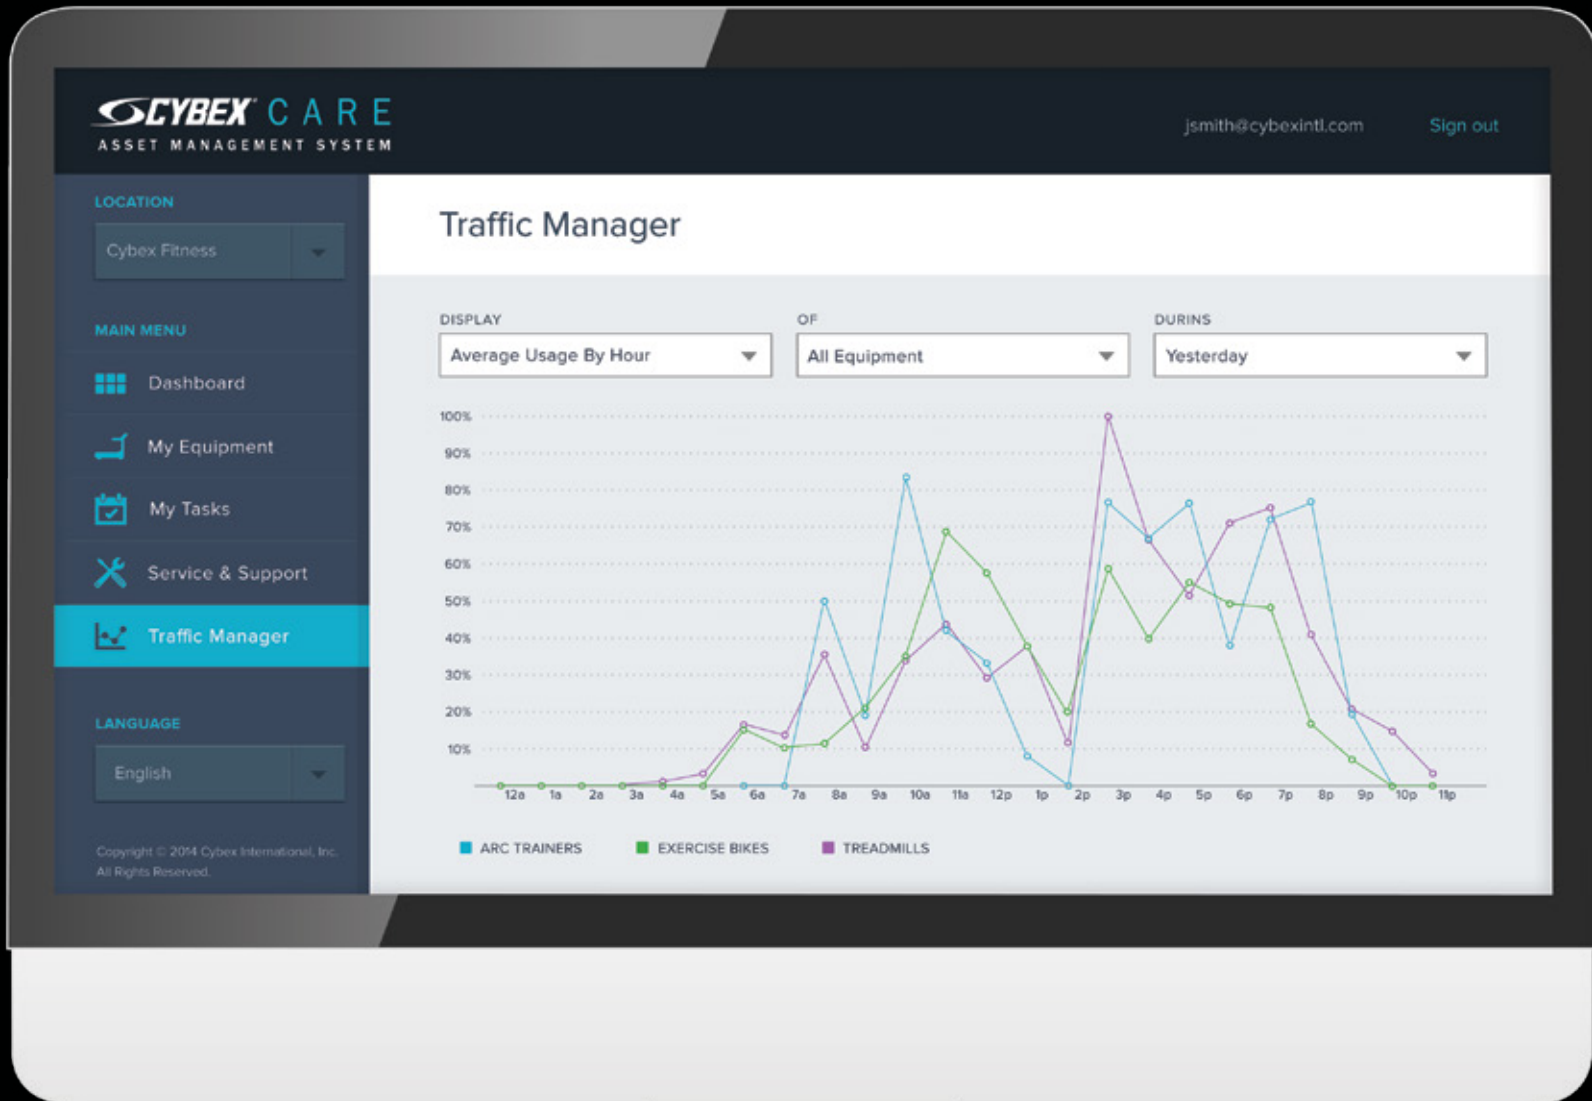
CYBEX CARE
ASSET MANAGEMENT SYSTEM

jsmith@cybexintl.com

Sign out

LOCATION

Cybex Fitness

MAIN MENU

Dashboard

My Equipment

My Tasks

Service & Support

Traffic Manager

LANGUAGE

English

Copyright © 2014 Cybex International, Inc. All Rights Reserved.

Traffic Manager

DISPLAY

Average Usage By Hour

OF

All Equipment

DURINS

Yesterday

100%
90%
80%
70%
60%
50%
40%
30%
20%
10%

12a 1a 2a 3a 4a 5a 6a 7a 8a 9a 10a 11a 12p 1p 2p 3p 4p 5p 6p 7p 8p 9p 10p 11p

ARC TRAINERS
EXERCISE BIKES
TREADMILLS